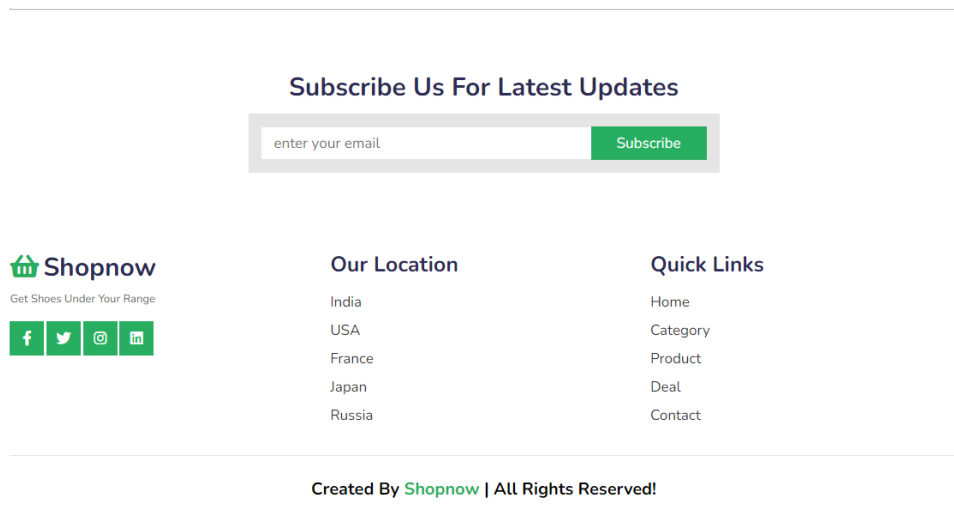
Subscribe Us For Latest Updates

enter your email

Subscribe

Shopnow

Get Shoes Under Your Range

Our Location

India

USA

France

Japan

Russia

Quick Links

Home

Category

Product

Deal

Contact

Created By Shopnow | All Rights Reserved!